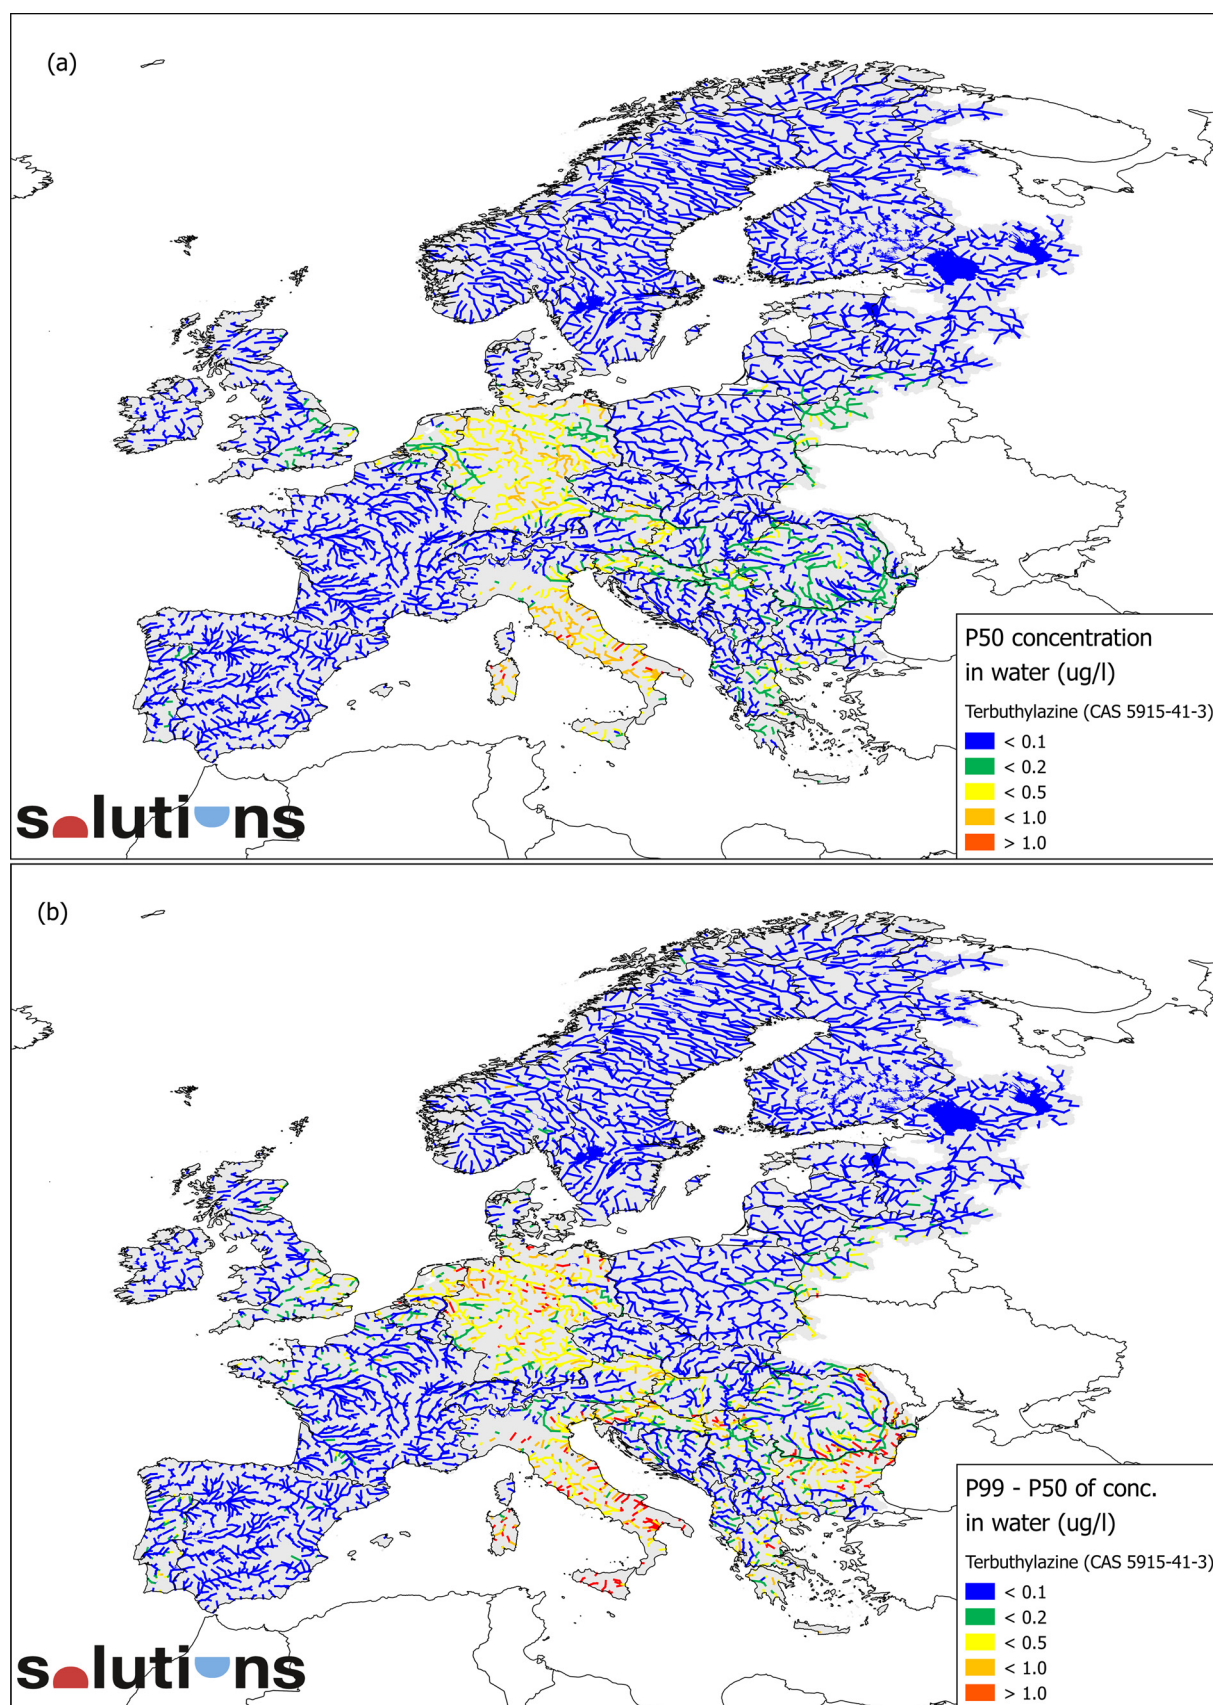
(a)

s lutins

P50 concentration in water (ug/l)

Terbuthylazine (CAS 5915-41-3)

< 0.1
< 0.2
< 0.5
< 1.0
> 1.0

(b)

s lutins

P99 - P50 of conc. in water (ug/l)

Terbuthylazine (CAS 5915-41-3)

< 0.1
< 0.2
< 0.5
< 1.0
> 1.0